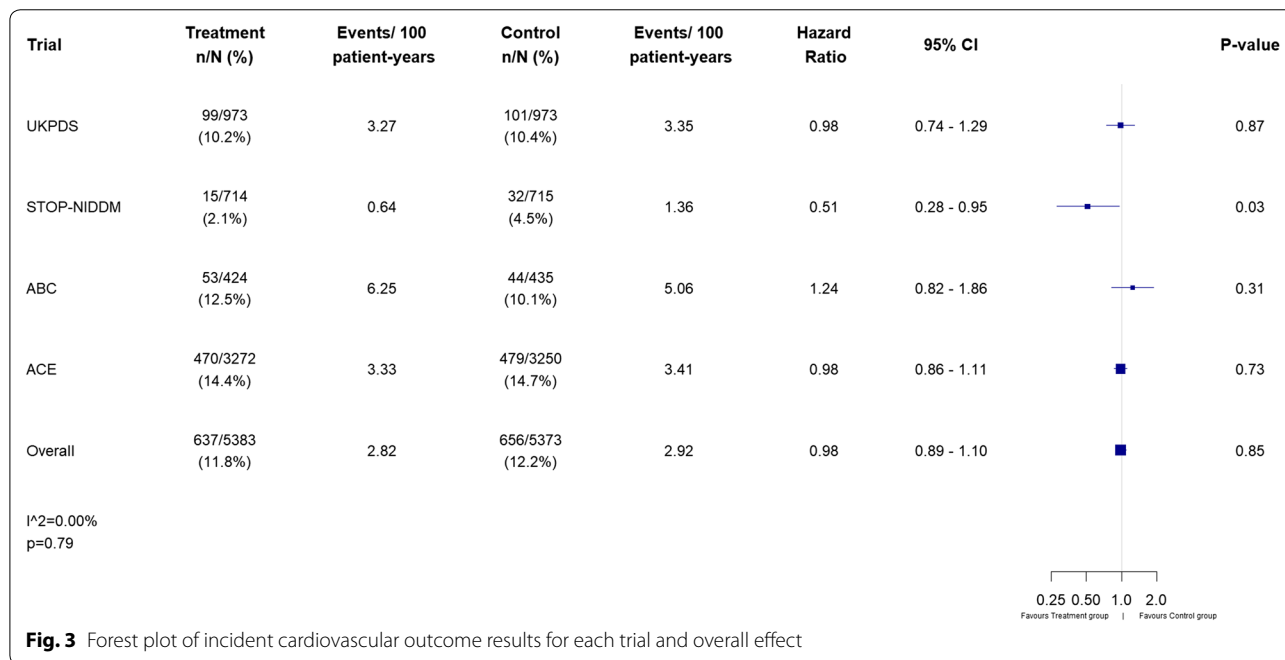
| Trial | Treatment n/N (%) | Events/ 100 patient-years | Control n/N (%) | Events/ 100 patient-years | Hazard Ratio | 95% CI | | P-value |
|---|---|---|---|---|---|---|---|---|
| UKPDS | 99/973 (10.2%) | 3.27 | 101/973 (10.4%) | 3.35 | 0.98 | 0.74 - 1.29 | | 0.87 |
| STOP-NIDDM | 15/714 (2.1%) | 0.64 | 32/715 (4.5%) | 1.36 | 0.51 | 0.28 - 0.95 | | 0.03 |
| ABC | 53/424 (12.5%) | 6.25 | 44/435 (10.1%) | 5.06 | 1.24 | 0.82 - 1.86 | | 0.31 |
| ACE | 470/3272 (14.4%) | 3.33 | 479/3250 (14.7%) | 3.41 | 0.98 | 0.86 - 1.11 | | 0.73 |
| Overall | 637/5383 (11.8%) | 2.82 | 656/5373 (12.2%) | 2.92 | 0.98 | 0.89 - 1.10 | | 0.85 |

I^2=0.00%
p=0.79

0.25 0.50 1.0 2.0
Favours Treatment group | Favours Control group

**Fig. 3** Forest plot of incident cardiovascular outcome results for each trial and overall effect